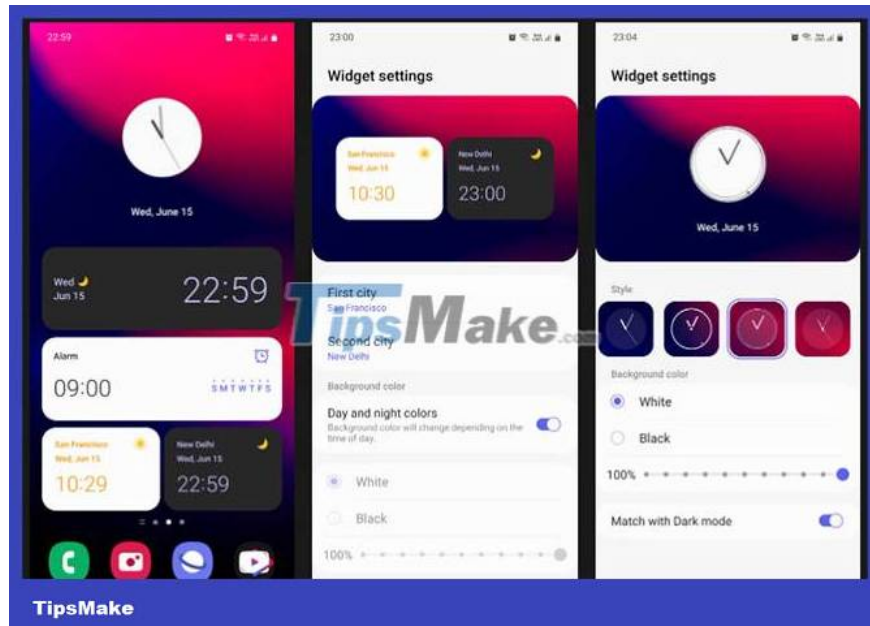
22:59

Wed, June 15

Wed
Jun 15

22:59

Alarm

09:00

SMTWTFS

San Francisco
Wed, Jun 15

10:29

New Delhi
Wed, Jun 15

22:59

23:00

Widget settings

San Francisco
Wed, Jun 15

10:30

New Delhi
Wed, Jun 15

23:00

First city
San Francisco

Second city
New Delhi

Background color

Day and night colors
Background color will change depending on the time of day.

White

Black

100%

23:04

Widget settings

Wed, June 15

Style

Background color

White

Black

100%

Match with Dark mode

TipsMake.com

TipsMake